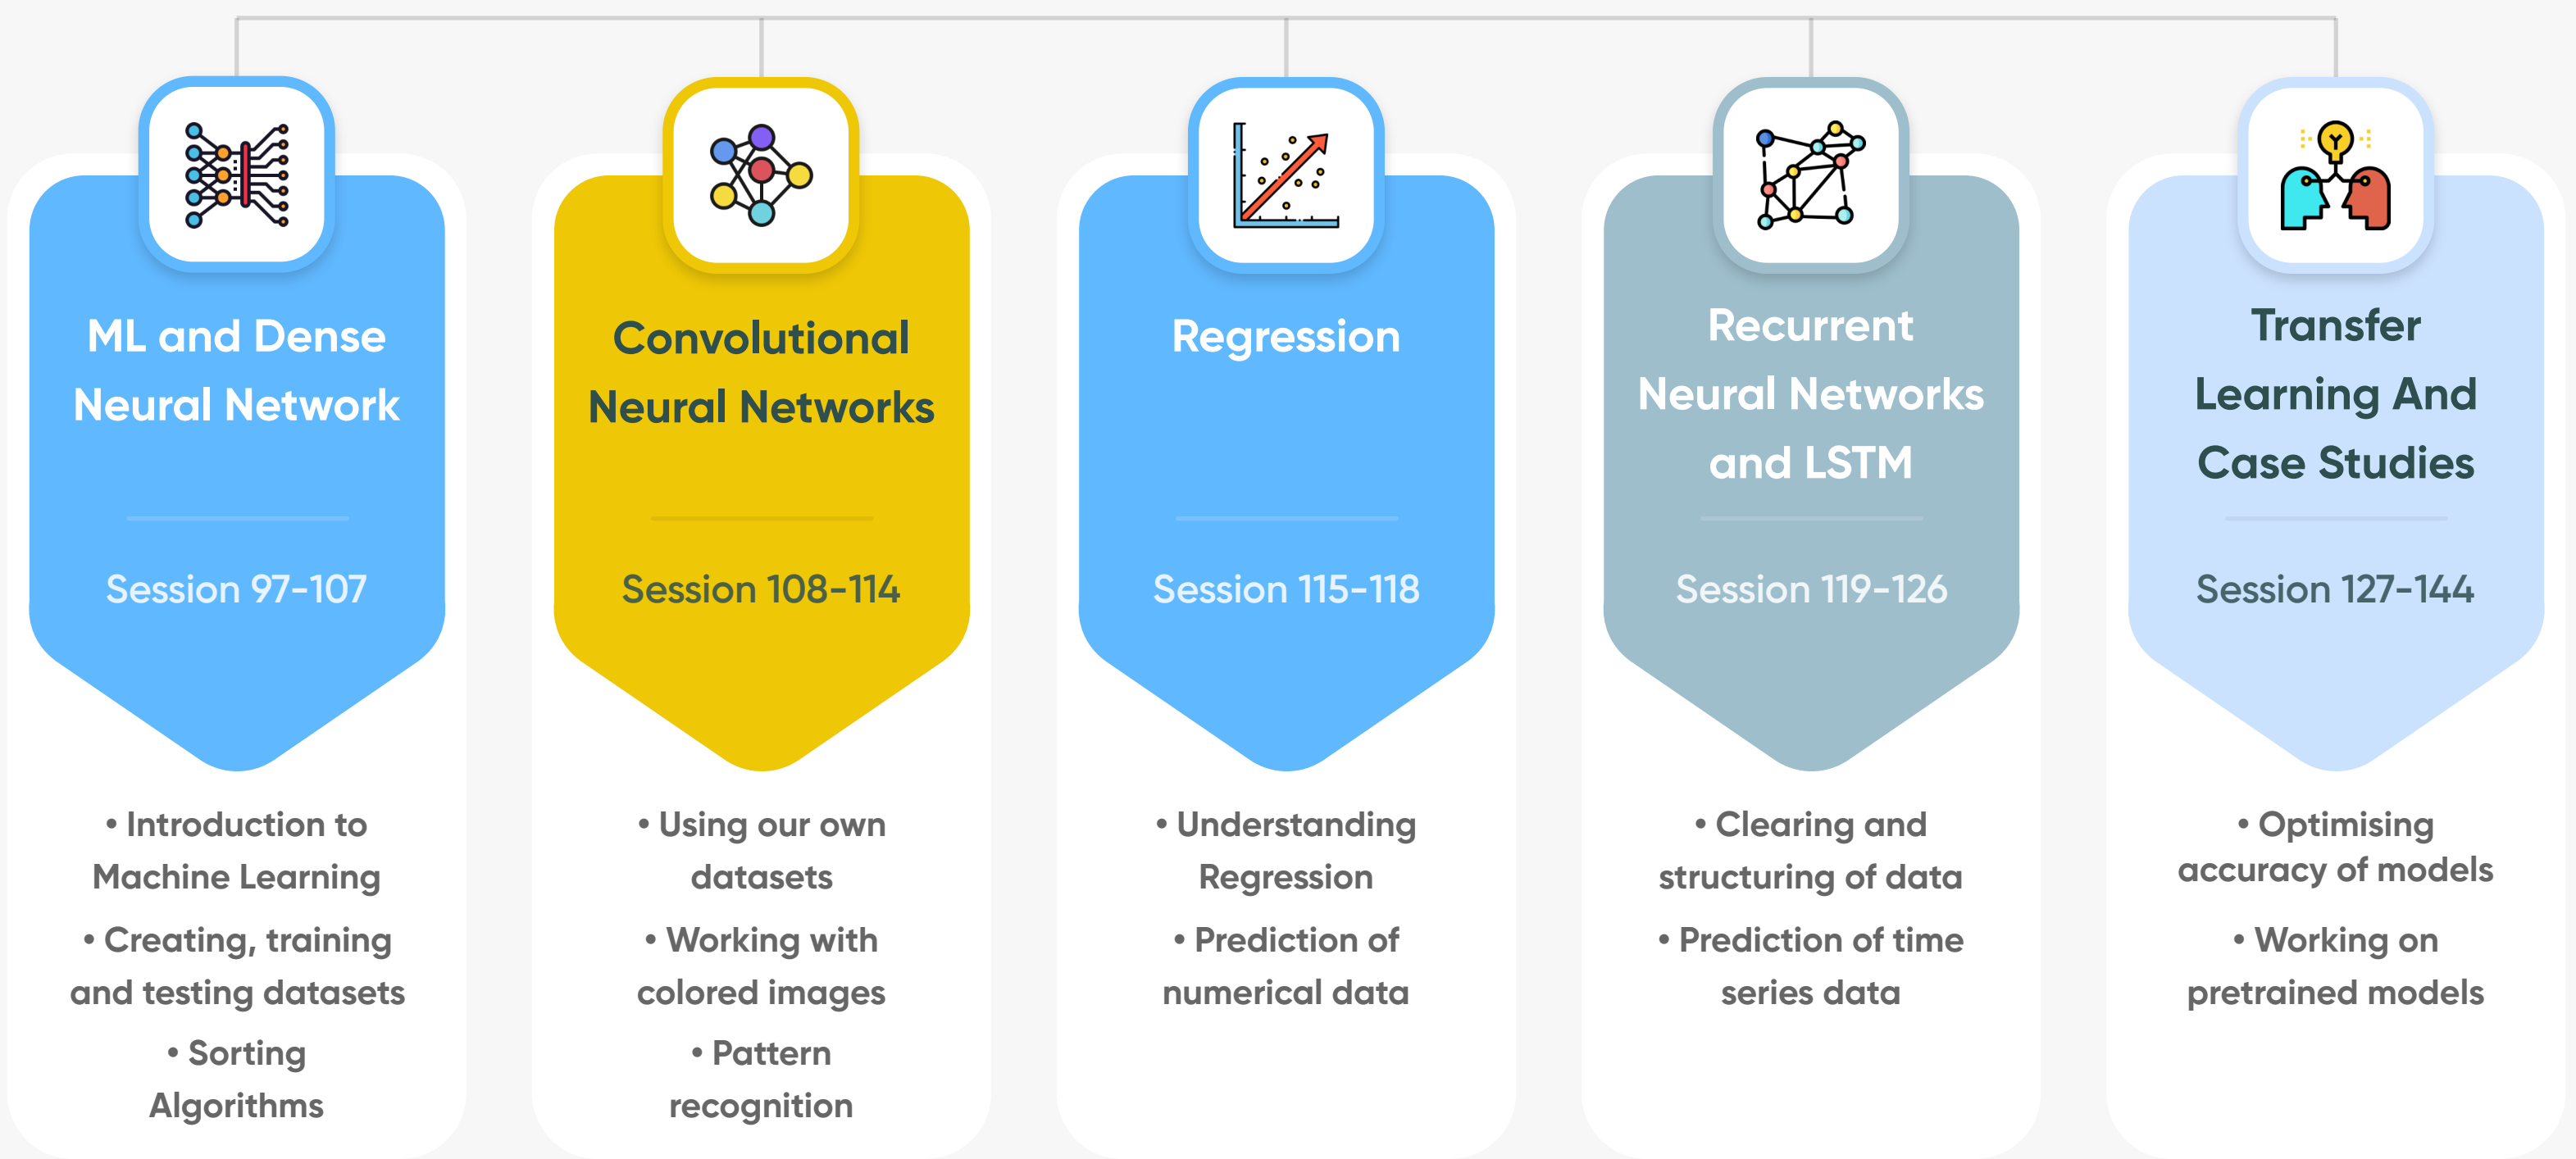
ML and Dense Neural Network

Session 97-107

• Introduction to Machine Learning

• Creating, training and testing datasets

• Sorting Algorithms

Convolutional Neural Networks

Session 108-114

• Using our own datasets

• Working with colored images

• Pattern recognition

Regression

Session 115-118

• Understanding Regression

• Prediction of numerical data

Recurrent Neural Networks and LSTM

Session 119-126

• Clearing and structuring of data

• Prediction of time series data

Transfer Learning And Case Studies

Session 127-144

• Optimising accuracy of models

• Working on pretrained models